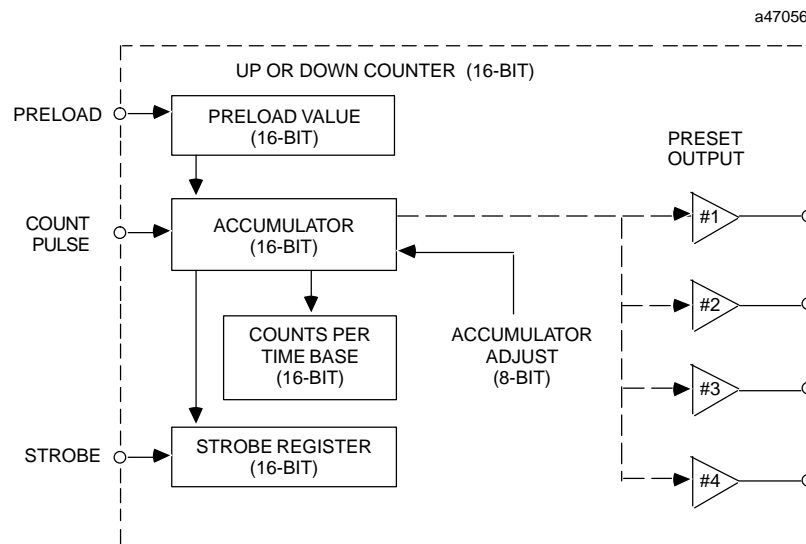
a47056

UP OR DOWN COUNTER (16-BIT)

PRELOAD

PRELOAD VALUE (16-BIT)

PRESET OUTPUT

COUNT PULSE

ACCUMULATOR (16-BIT)

#1

#2

COUNTS PER TIME BASE (16-BIT)

ACCUMULATOR ADJUST (8-BIT)

#3

STROBE

STROBE REGISTER (16-BIT)

#4